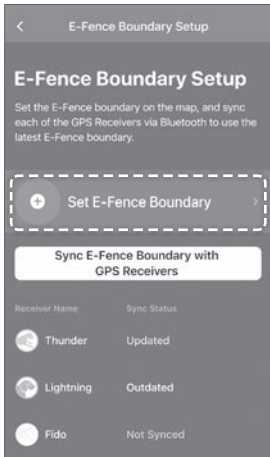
<

E-Fence Boundary Setup

E-Fence Boundary Setup

Set the E-Fence boundary on the map, and sync each of the GPS Receivers via Bluetooth to use the latest E-Fence boundary.

Set E-Fence Boundary >

Sync E-Fence Boundary with GPS Receivers

| Receiver Name | Sync Status |
|---|---|
| Thunder | Updated |
| Lightning | Outdated |
| Fido | Not Synced |